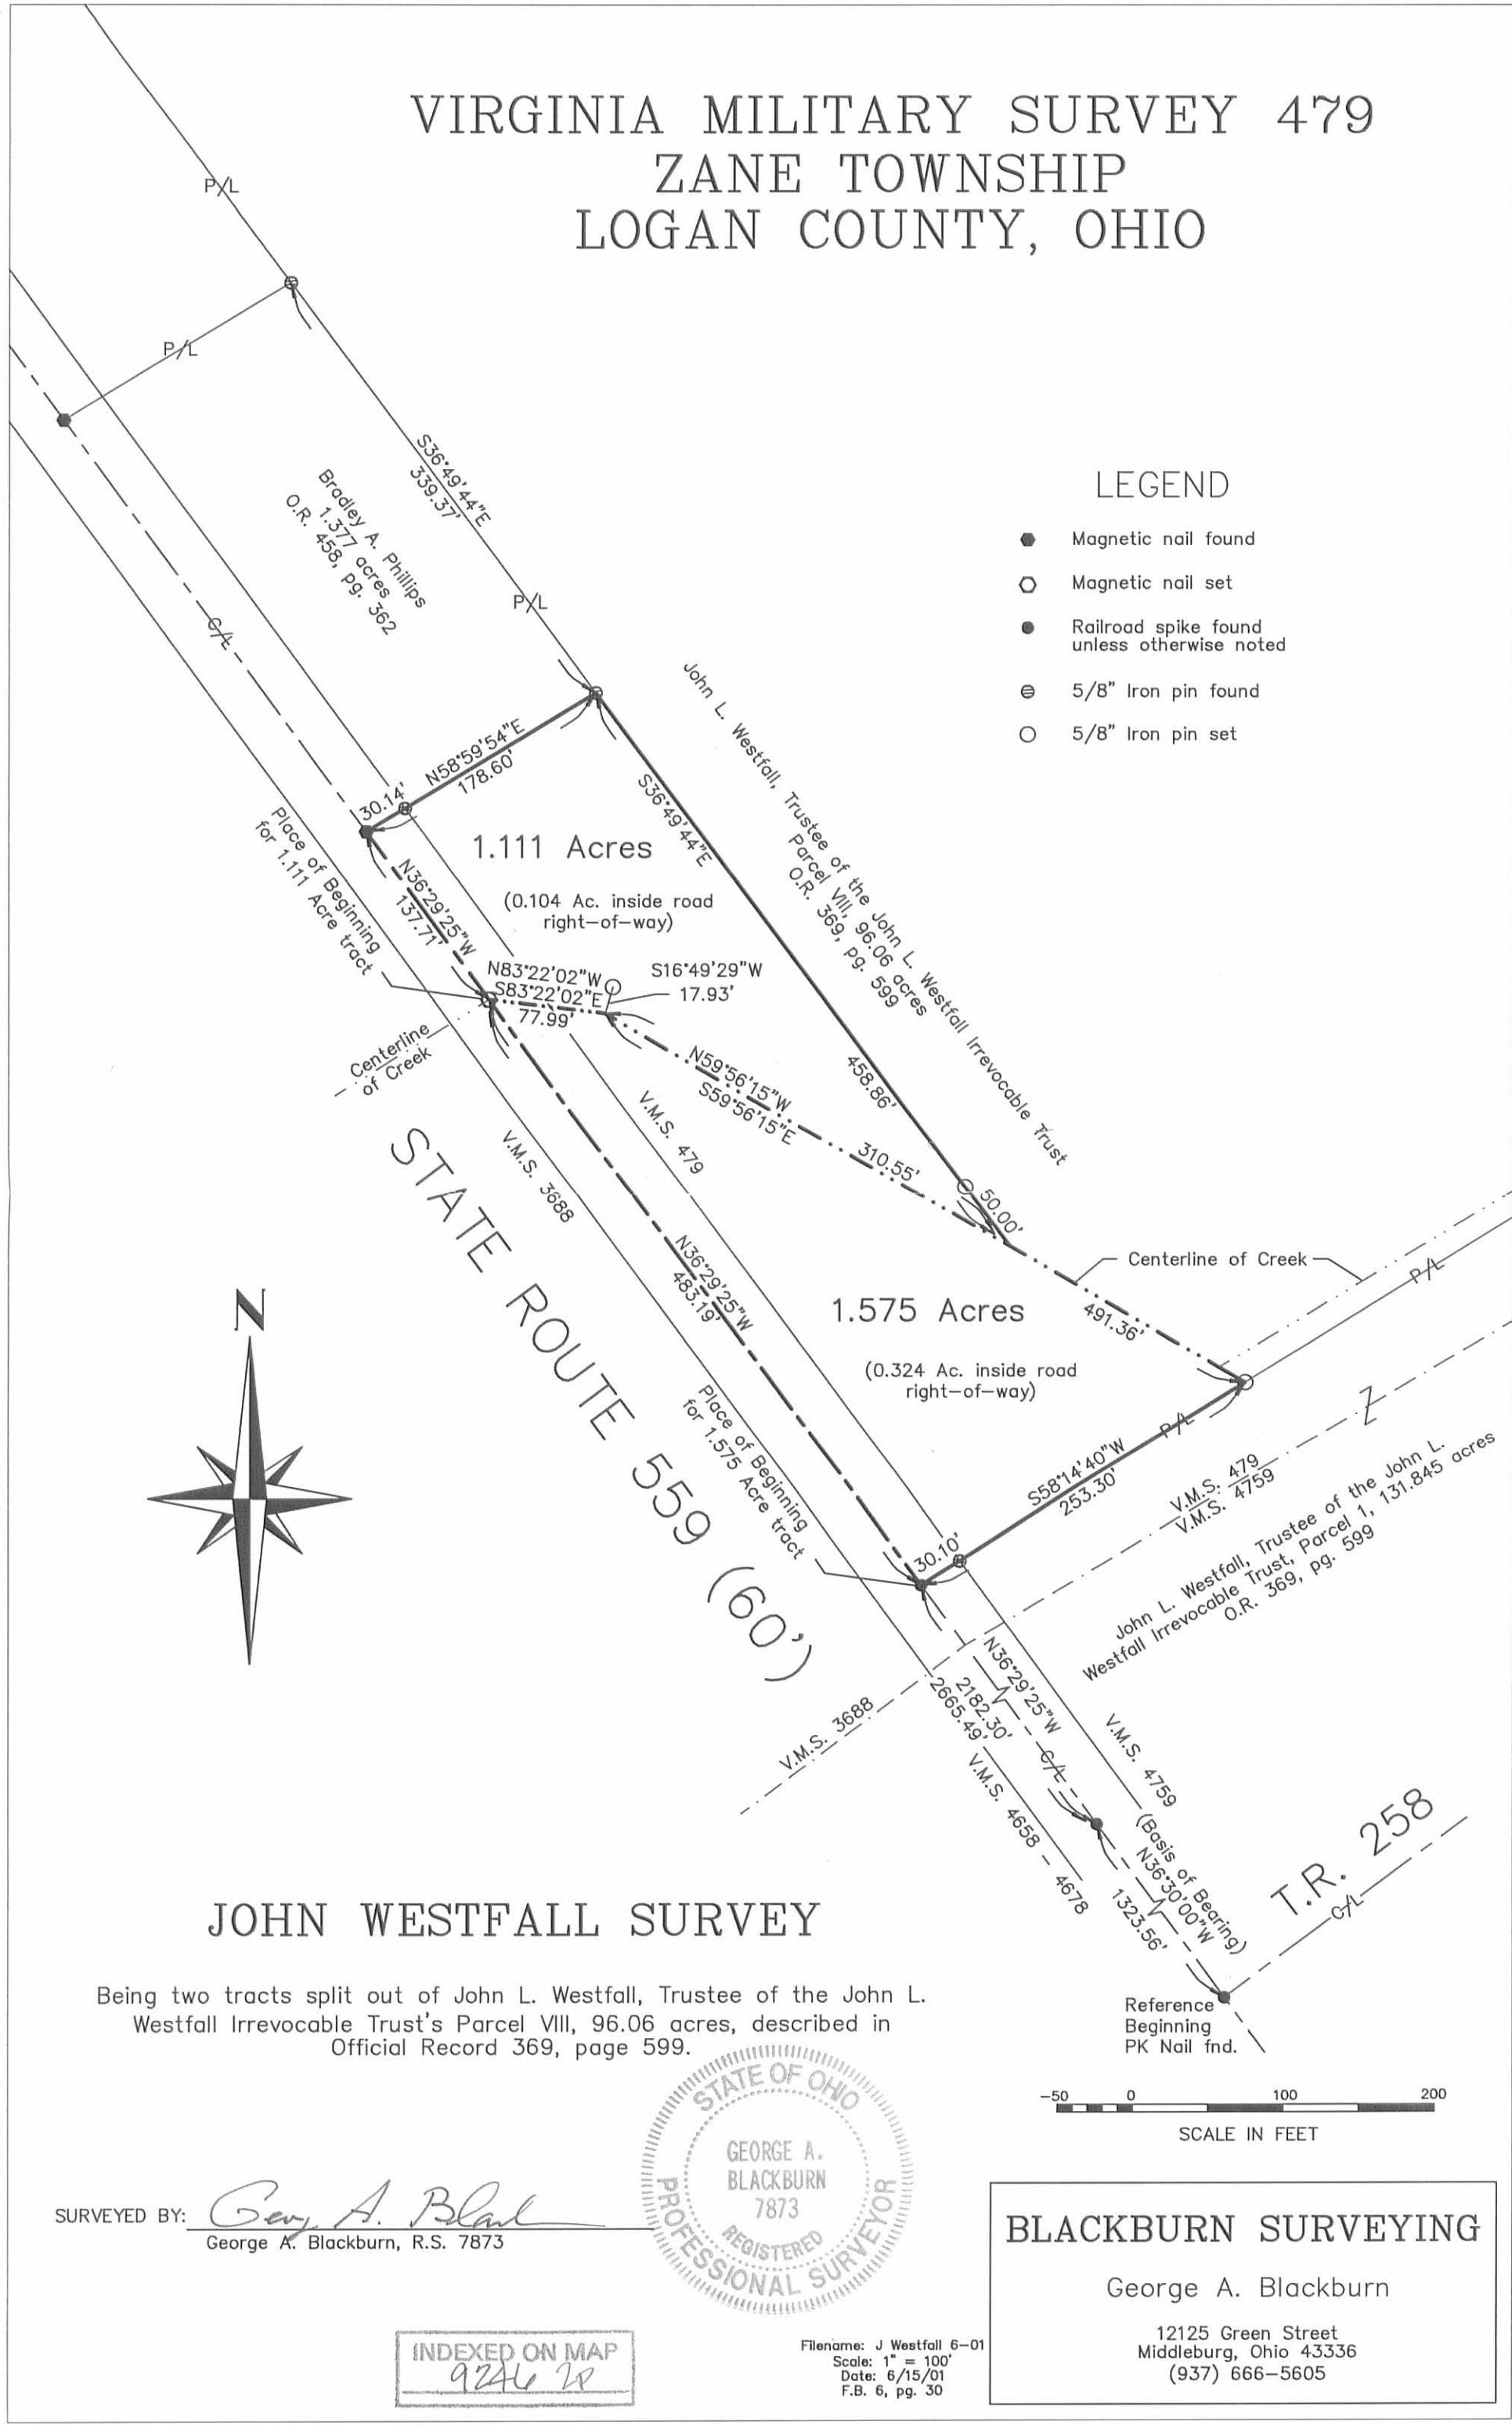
VIRGINIA MILITARY SURVEY 479
ZANE TOWNSHIP
LOGAN COUNTY, OHIO

P/L

P/L

S36°49'44"E
339.37'

Bradley A. Phillips
1.377 acres
O.R. 458, pg. 362

P/L

C/L

LEGEND

Magnetic nail found

Magnetic nail set

Railroad spike found unless otherwise noted

5/8" Iron pin found

5/8" Iron pin set

John L. Westfall, Trustee of the John L. Westfall Irrevocable Trust
Parcel VIII, 96.06 acres
O.R. 369, pg. 599

N58°59'54"E
178.60'

30.14'

S36°49'44"E

1.111 Acres

(0.104 Ac. inside road right-of-way)

Place of Beginning for 1.111 Acre tract

N36°29'25"W
137.71'

N83°22'02"W
S83°22'02"E
77.99'

S16°49'29"W
17.93'

Centerline of Creek

N59°56'15"W
S59°56'15"E

310.55'

458.86'

50.00'

V.M.S. 479

V.M.S. 3688

STATE ROUTE 559 (60')

Centerline of Creek

P/L

N36°29'25"W
483.19'

1.575 Acres

491.36'

(0.324 Ac. inside road right-of-way)

N

Place of Beginning for 1.575 Acre tract

S58°14'40"W
253.30'

P/L

V.M.S. 479
V.M.S. 4759

John L. Westfall, Trustee of the John L. Westfall Irrevocable Trust, Parcel 1, 131.845 acres
O.R. 369, pg. 599

30.10'

N36°29'25"W
2182.30'

2665.49'

V.M.S. 3688

C/L

V.M.S. 4759

V.M.S. 4658 - 4678

(Basis of Bearing)
N36°30'00"W
1323.56'

T.R. 258

C/L

Reference Beginning PK Nail fnd.

JOHN WESTFALL SURVEY

Being two tracts split out of John L. Westfall, Trustee of the John L. Westfall Irrevocable Trust's Parcel VIII, 96.06 acres, described in Official Record 369, page 599.

-50 0 100 200

SCALE IN FEET

STATE OF OHIO
GEORGE A. BLACKBURN
7873
REGISTERED
PROFESSIONAL SURVEYOR

SURVEYED BY: Geo. A. Blackburn
George A. Blackburn, R.S. 7873

BLACKBURN SURVEYING

George A. Blackburn

12125 Green Street
Middleburg, Ohio 43336
(937) 666-5605

INDEXED ON MAP
9246 2P

Filename: J Westfall 6-01
Scale: 1" = 100'
Date: 6/15/01
F.B. 6, pg. 30